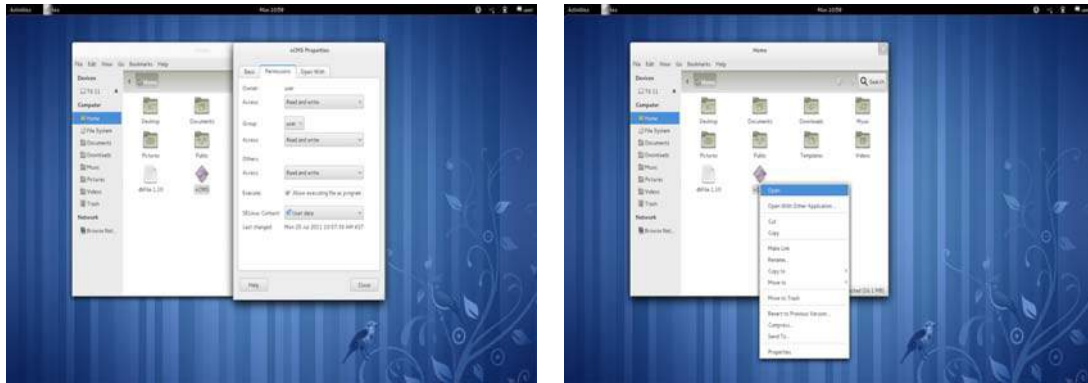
Activities Files Mon 10:59 user

File Edit View Go Bookmarks Help

Devices

Computer

Home

File System

Documents

Downloads

Music

Pictures

Videos

Trash

Network

Browse Net...

Desktop Documents

Pictures Public

dkFile 1.19 sOMS

sOMS Properties

Basic Permissions Open With

Owner: user

Access: Read and write

Group: user

Access: Read and write

Others

Access: Read and write

Execute: Allow executing file as program

SELinux Context: User data

Last changed: Mon 25 Jul 2011 10:57:36 AM KST

Help Close

Activities Files Mon 10:59 user

Home

File Edit View Go Bookmarks Help

Devices

Computer

Home

File System

Documents

Downloads

Music

Pictures

Videos

Trash

Network

Browse Net...

Search

Desktop Documents Downloads Music

Pictures Public Templates Videos

dkFile 1.19

Open

Open With Other Application...

Cut

Copy

Make Link

Rename...

Copy to

Move to

Move to Trash

Revert to Previous Version...

Compress...

Send To...

Properties

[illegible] (26.1 MB)